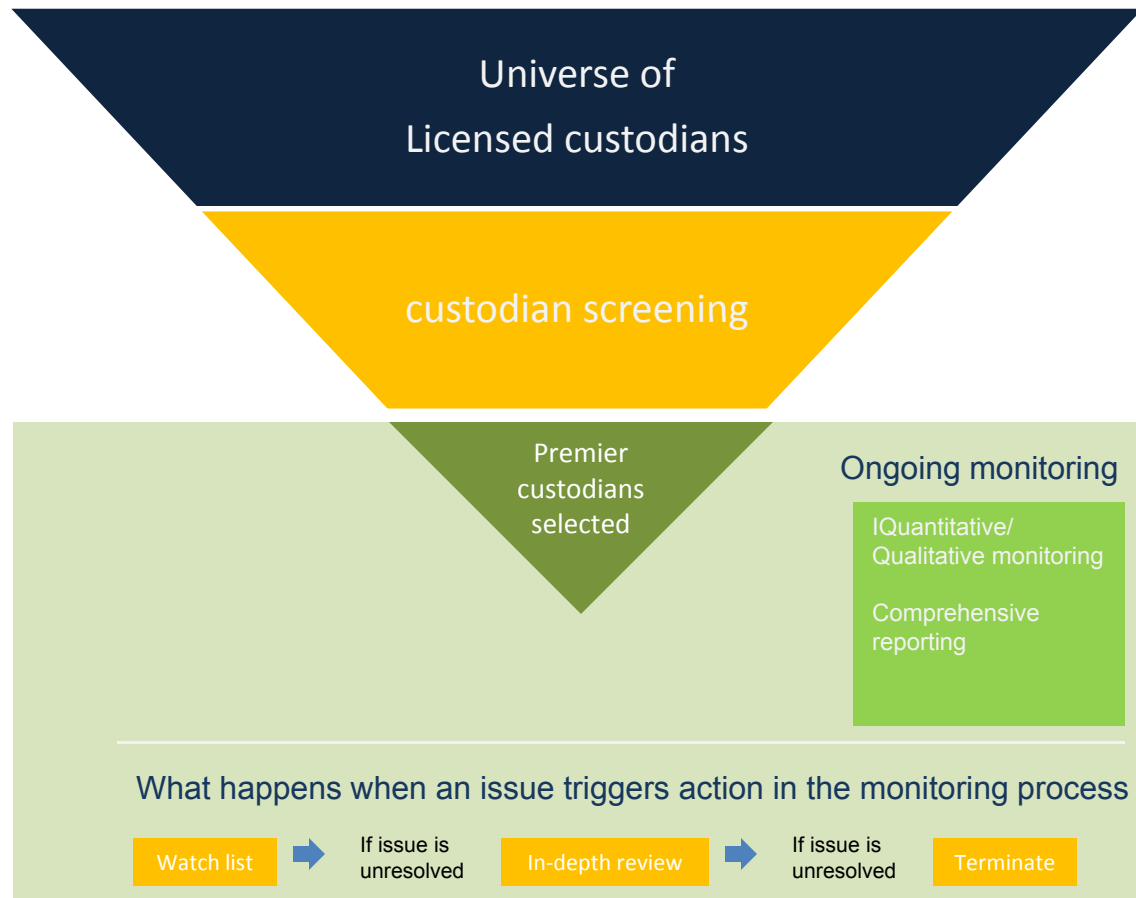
Universe of Licensed custodians

custodian screening

Premier custodians selected

Ongoing monitoring

IQuantitative/ Qualitative monitoring

Comprehensive reporting

What happens when an issue triggers action in the monitoring process

Watch list

If issue is unresolved

In-depth review

If issue is unresolved

Terminate